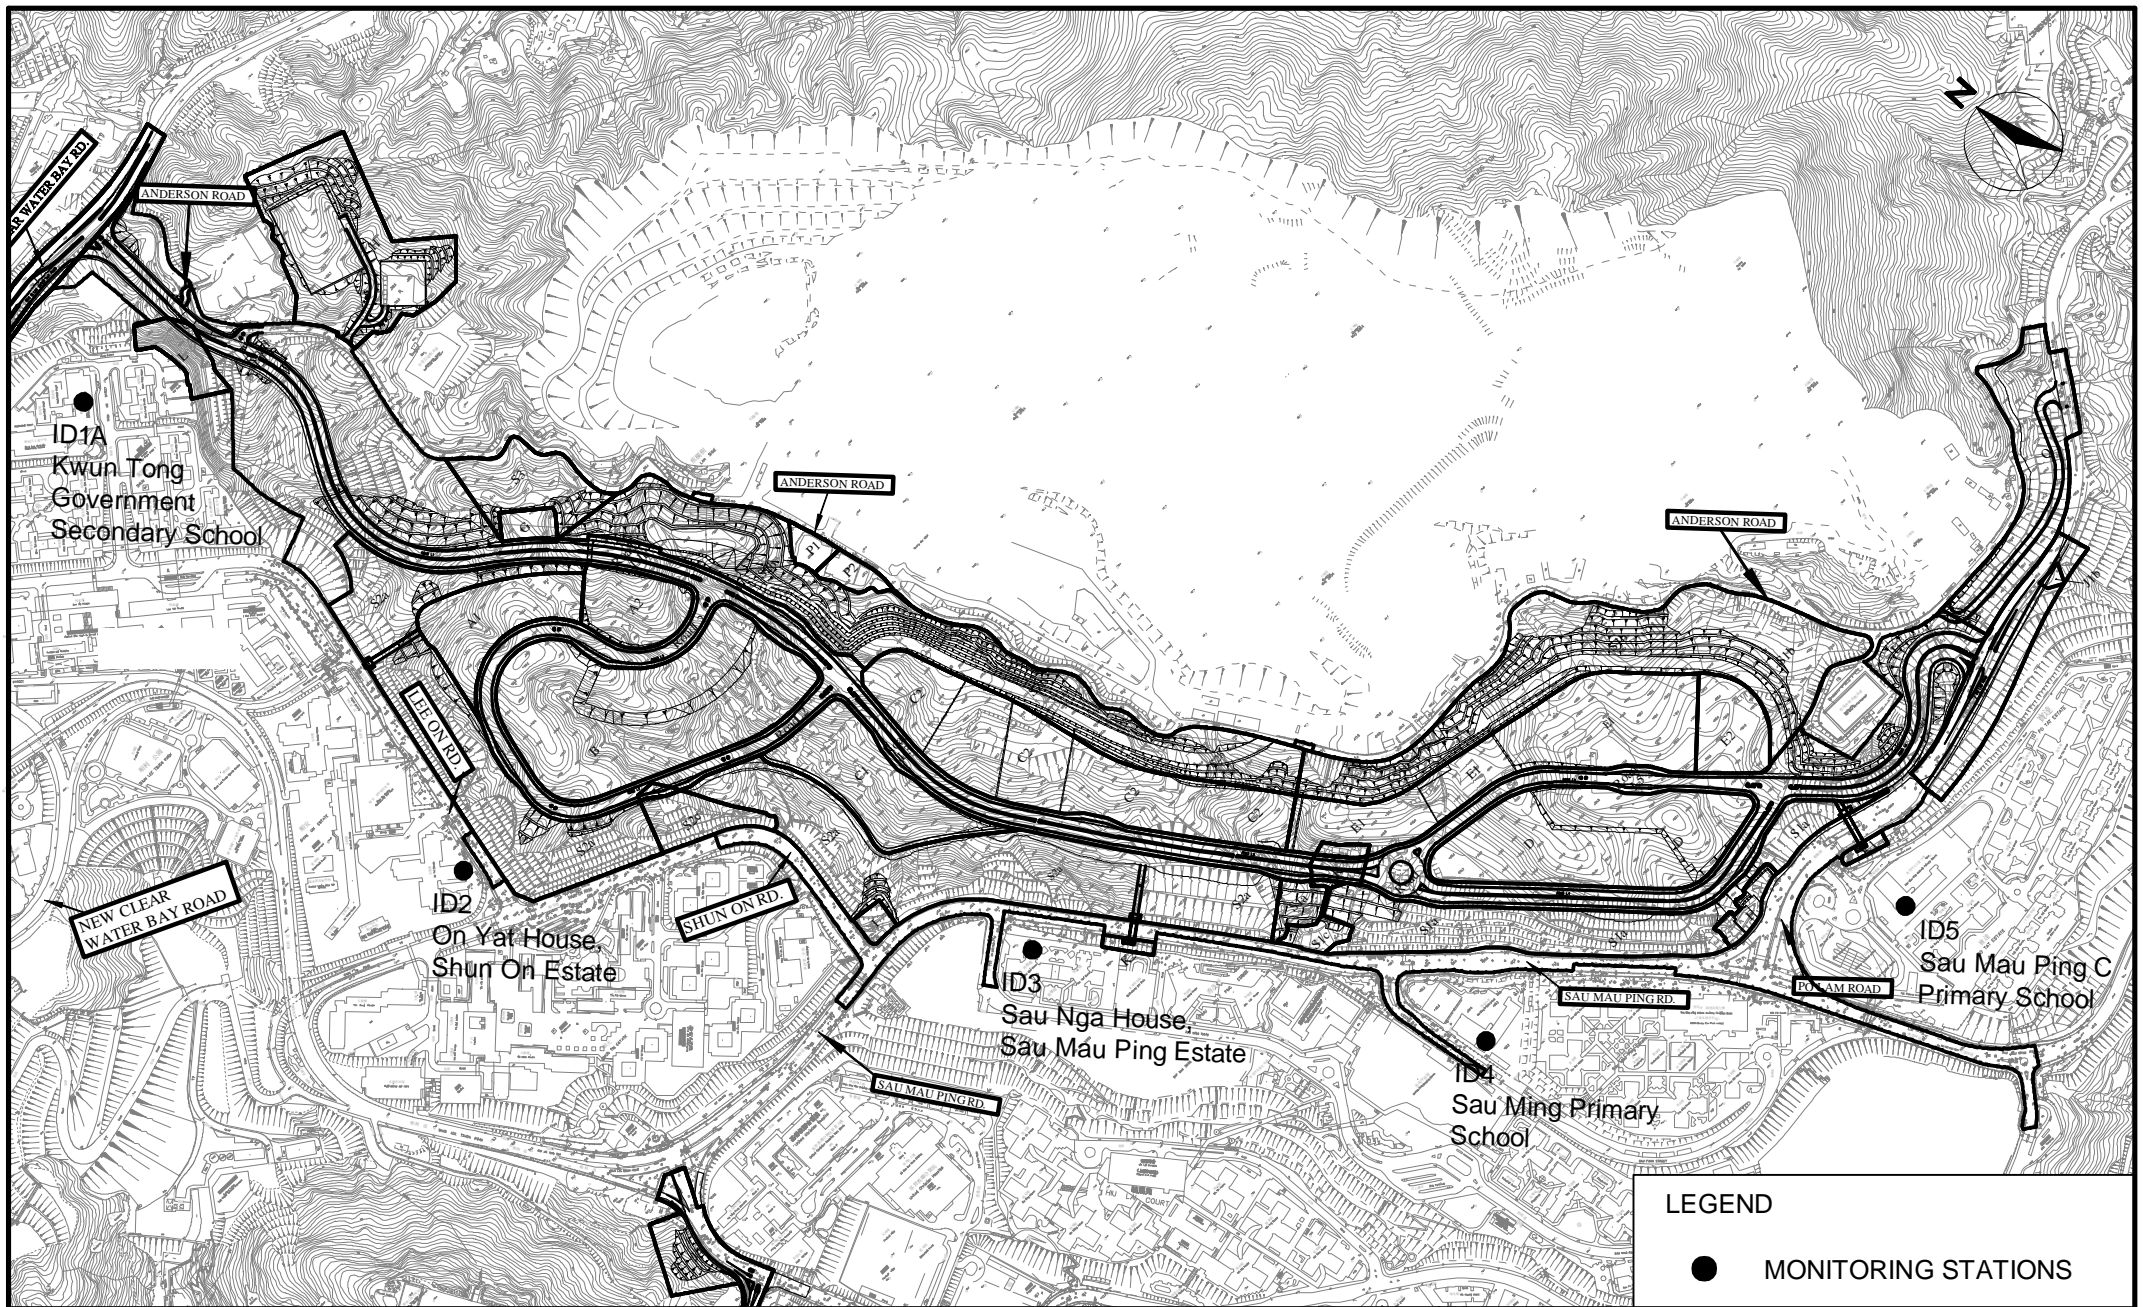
N

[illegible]AR WATER BAY RD.

ANDERSON ROAD

ANDERSON ROAD

ANDERSON ROAD

ID1A
Kwun Tong
Government
Secondary School

LEE ON RD.

NEW CLEAR WATER BAY ROAD

ID2
On Yat House,
Shun On Estate

SHUN ON RD.

ID3
Sau Nga House,
Sau Mau Ping Estate

SAU MAU PING RD.

SAU MAU PING RD.

ID4
Sau Ming Primary
School

PO LAM ROAD

ID5
Sau Mau Ping C
Primary School

LEGEND

MONITORING STATIONS